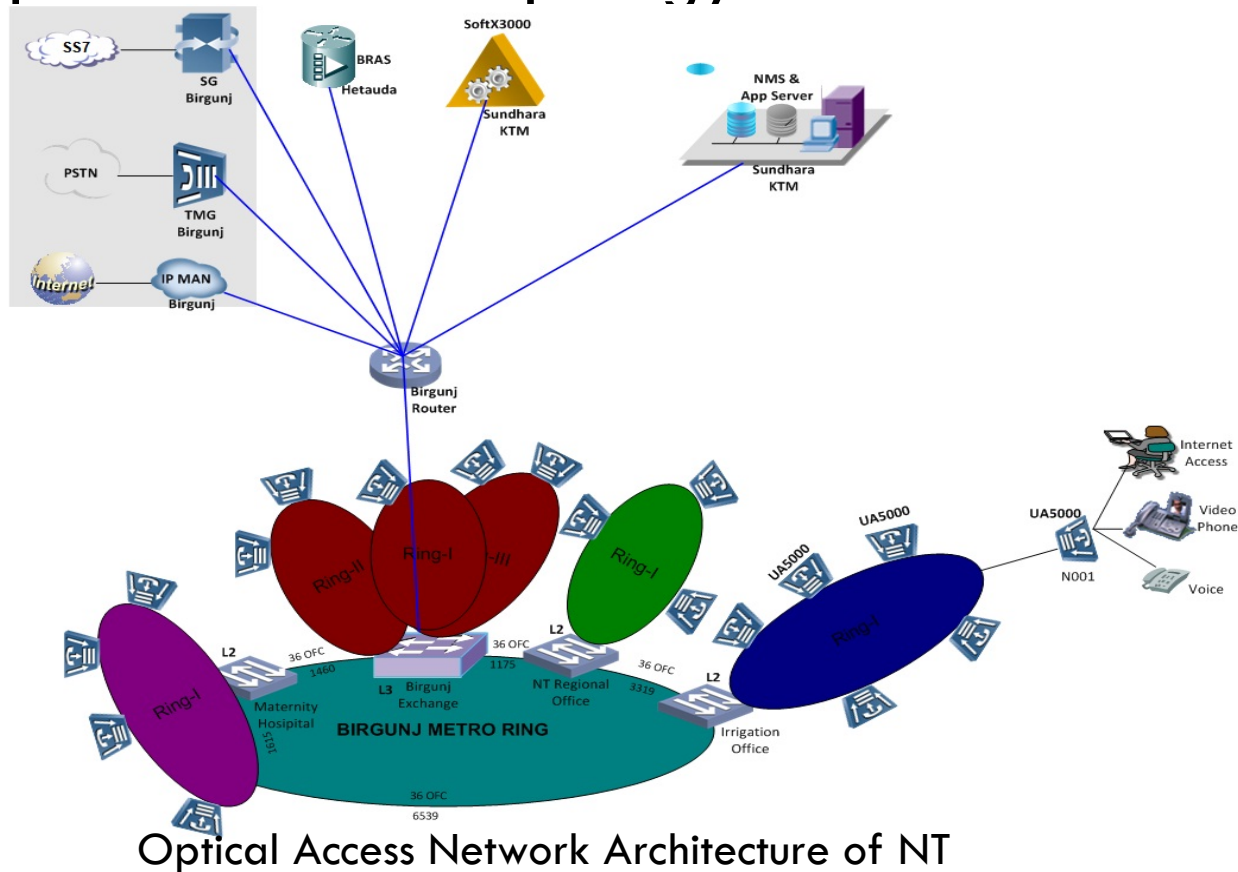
SS7
SG Birgunj
BRAS Hetauda
SoftX3000
Sundhara KTM
NMS & App Server
Sundhara KTM
PSTN
TMG Birgunj
Internet
IP MAN Birgunj
Birgunj Router
Internet Access
UA5000
Video Phone
UA5000
UA5000
N001
Voice
Ring-II
Ring-I
-III
Ring-I
Ring-I
Ring-I
L2
36 OFC
3460
36 OFC
1175
L2
36 OFC
3319
L2
L3
Birgunj Exchange
NT Regional Office
Irrigation Office
Maternity Hospital
1615
BIRGUNJ METRO RING
36 OFC
6539
Optical Access Network Architecture of NT